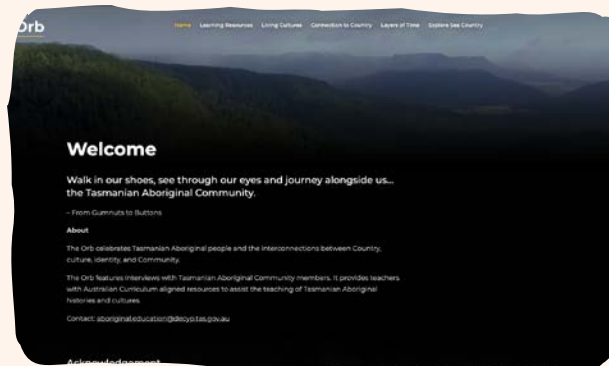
Orb

Home Learning Resources Living Cultures Connection to Country Layers of Time Explore Sea Country

Welcome

Walk in our shoes, see through our eyes and journey alongside us... the Tasmanian Aboriginal Community.

– From Gumnuts to Buttons

About

The Orb celebrates Tasmanian Aboriginal people and the interconnections between Country, culture, identity, and Community.

The Orb features interviews with Tasmanian Aboriginal Community members. It provides teachers with Australian Curriculum aligned resources to assist the teaching of Tasmanian Aboriginal histories and cultures.

Contact: aboriginal.education@decyp.tas.gov.au

Acknowledgement